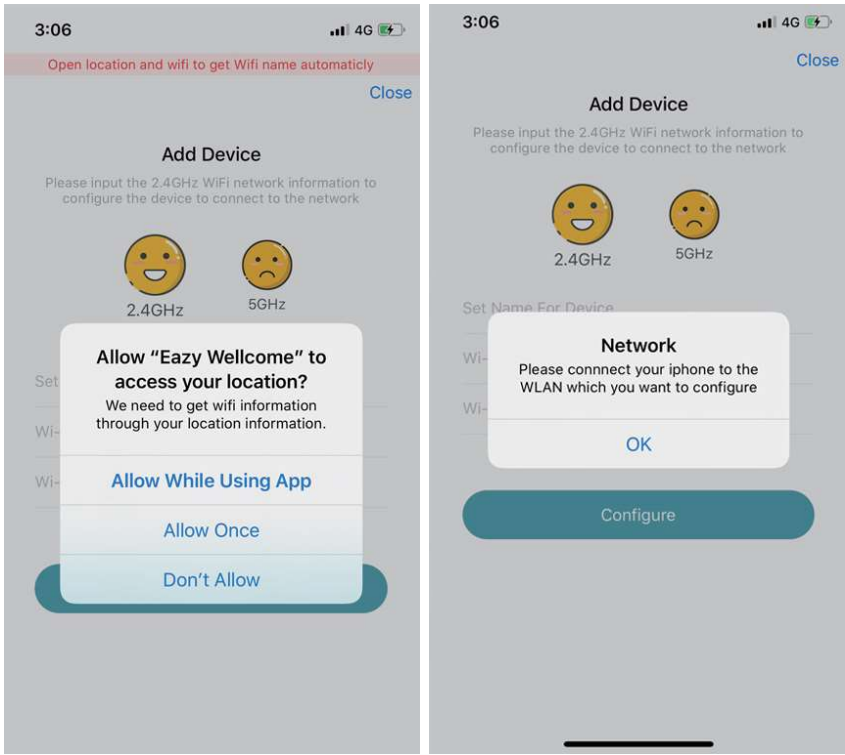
3:06

4G

Open location and wifi to get Wifi name automaticly

Close

Add Device

Please input the 2.4GHz WiFi network information to configure the device to connect to the network

2.4GHz

5GHz

Set

Wi-

Wi-

Allow “Eazy Wellcome” to access your location?

We need to get wifi information through your location information.

Allow While Using App

Allow Once

Don’t Allow

3:06

4G

Close

Add Device

Please input the 2.4GHz WiFi network information to configure the device to connect to the network

2.4GHz

5GHz

Set Name For Device

Wi-

Wi-

Network

Please connnect your iphone to the WLAN which you want to configure

OK

Configure